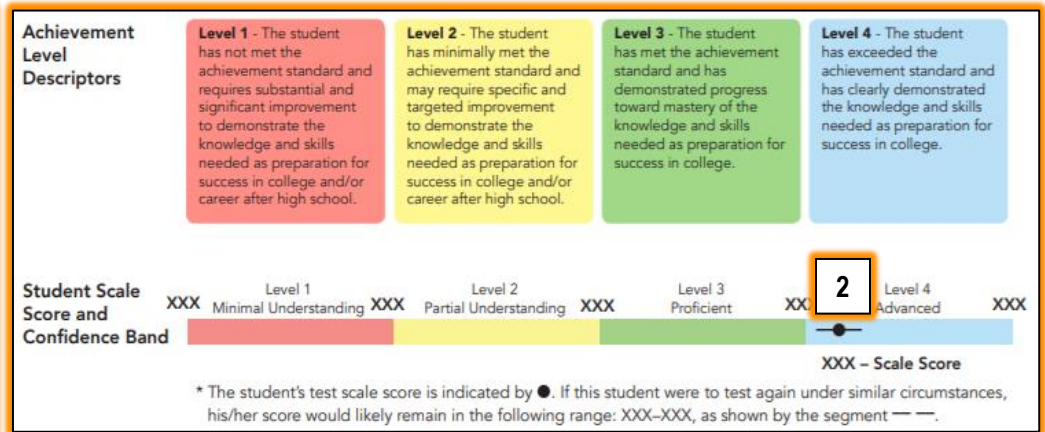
Achievement Level Descriptors

**Level 1** - The student has not met the achievement standard and requires substantial and significant improvement to demonstrate the knowledge and skills needed as preparation for success in college and/or career after high school.

**Level 2** - The student has minimally met the achievement standard and may require specific and targeted improvement to demonstrate the knowledge and skills needed as preparation for success in college and/or career after high school.

**Level 3** - The student has met the achievement standard and has demonstrated progress toward mastery of the knowledge and skills needed as preparation for success in college.

**Level 4** - The student has exceeded the achievement standard and has clearly demonstrated the knowledge and skills needed as preparation for success in college.

Student Scale Score and Confidence Band

XXX Level 1 Minimal Understanding XXX Level 2 Partial Understanding XXX Level 3 Proficient XX 2 Level 4 Advanced XXX

XXX – Scale Score

* The student's test scale score is indicated by ●. If this student were to test again under similar circumstances, his/her score would likely remain in the following range: XXX–XXX, as shown by the segment ——.